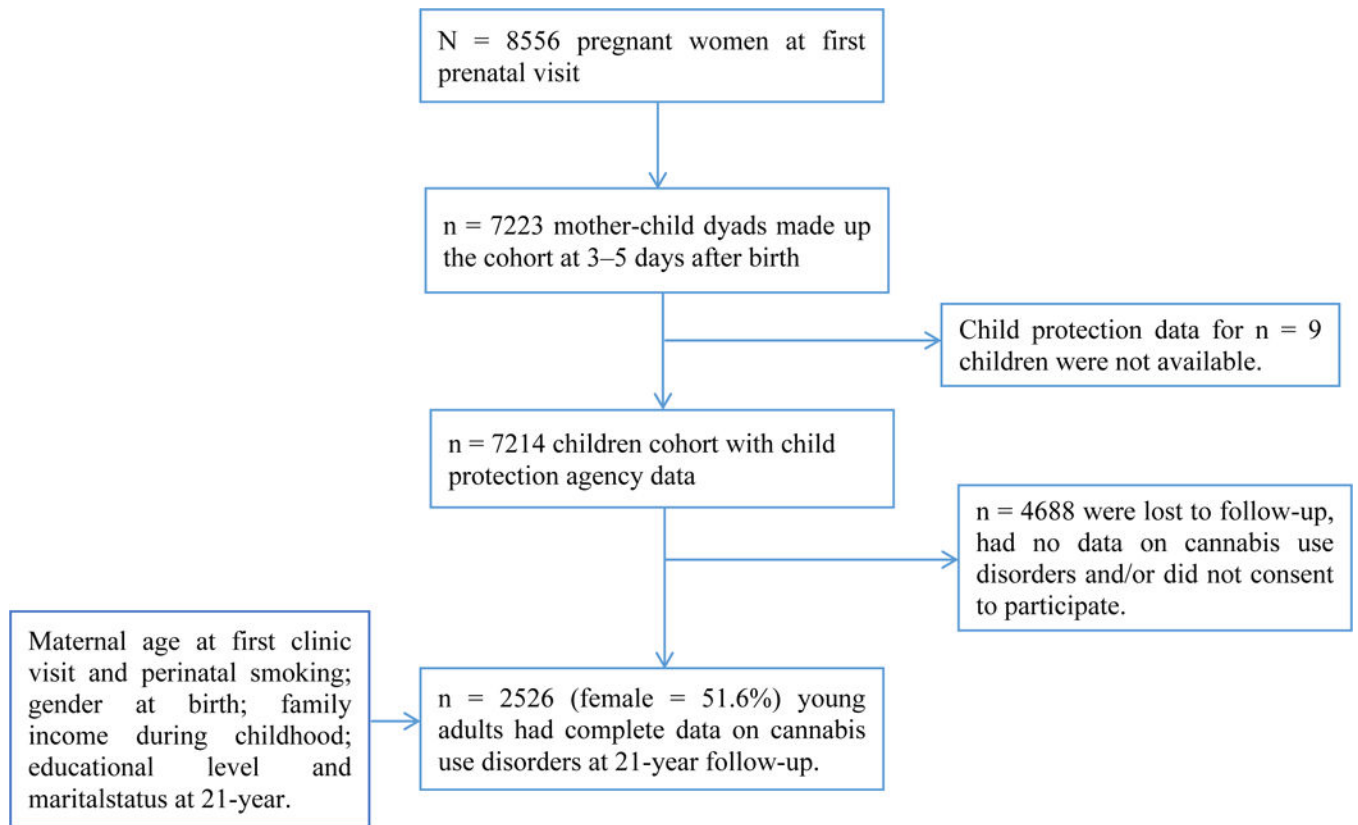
N = 8556 pregnant women at first prenatal visit

n = 7223 mother-child dyads made up the cohort at 3–5 days after birth

Child protection data for n = 9 children were not available.

n = 7214 children cohort with child protection agency data

n = 4688 were lost to follow-up, had no data on cannabis use disorders and/or did not consent to participate.

Maternal age at first clinic visit and perinatal smoking; gender at birth; family income during childhood; educational level and maritalstatus at 21-year.

n = 2526 (female = 51.6%) young adults had complete data on cannabis use disorders at 21-year follow-up.